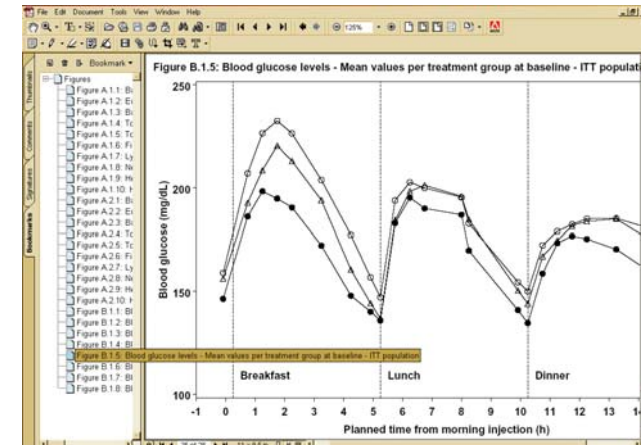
File Edit Document Tools View Window Help

125%

Bookmark

Thumbnails
Comments
Signatures
Bookmarks

Figures
Figure A.1.1: Bl
Figure A.1.2: Eı
Figure A.1.3: Bl
Figure A.1.4: Tc
Figure A.1.5: Tc
Figure A.1.6: Fi
Figure A.1.7: Ly
Figure A.1.8: Ne
Figure A.1.9: He
Figure A.1.10: I
Figure A.2.1: Bl
Figure A.2.2: Eı
Figure A.2.3: Bl
Figure A.2.4: Tc
Figure A.2.5: Tc
Figure A.2.6: Fi
Figure A.2.7: Ly
Figure A.2.8: Ne
Figure A.2.9: He
Figure A.2.10: I
Figure B.1.1: Bl
Figure B.1.2: Bl
Figure B.1.3: Bl
Figure B.1.4: Bl
Figure B.1.5: Blood glucose levels - Mean values per treatment group at baseline - ITT population
Figure B.1.6: Bl
Figure B.1.7: Bl
Figure B.1.8: Bl

Figure B.1.5: Blood glucose levels - Mean values per treatment group at baseline - ITT populati

Blood glucose (mg/dL)
250
200
150
100

Breakfast
Lunch
Dinner

-1 0 1 2 3 4 5 6 7 8 9 10 11 12 13 1
Planned time from morning injection (h)